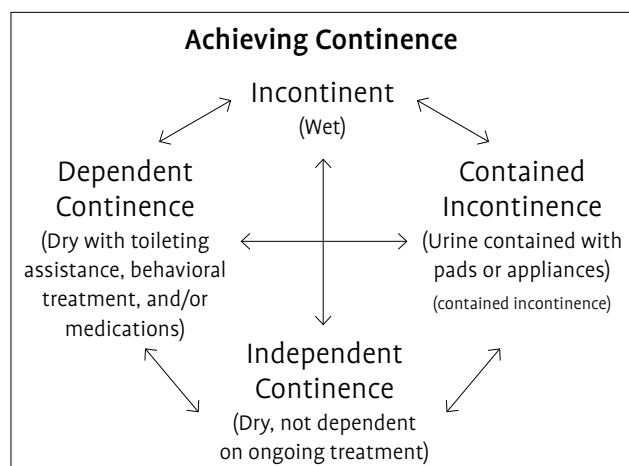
Achieving Continence

Incontinent
(Wet)

Dependent Continence
(Dry with toileting assistance, behavioral treatment, and/or medications)

Contained Incontinence
(Urine contained with pads or appliances)
(contained incontinence)

Independent Continence
(Dry, not dependent on ongoing treatment)